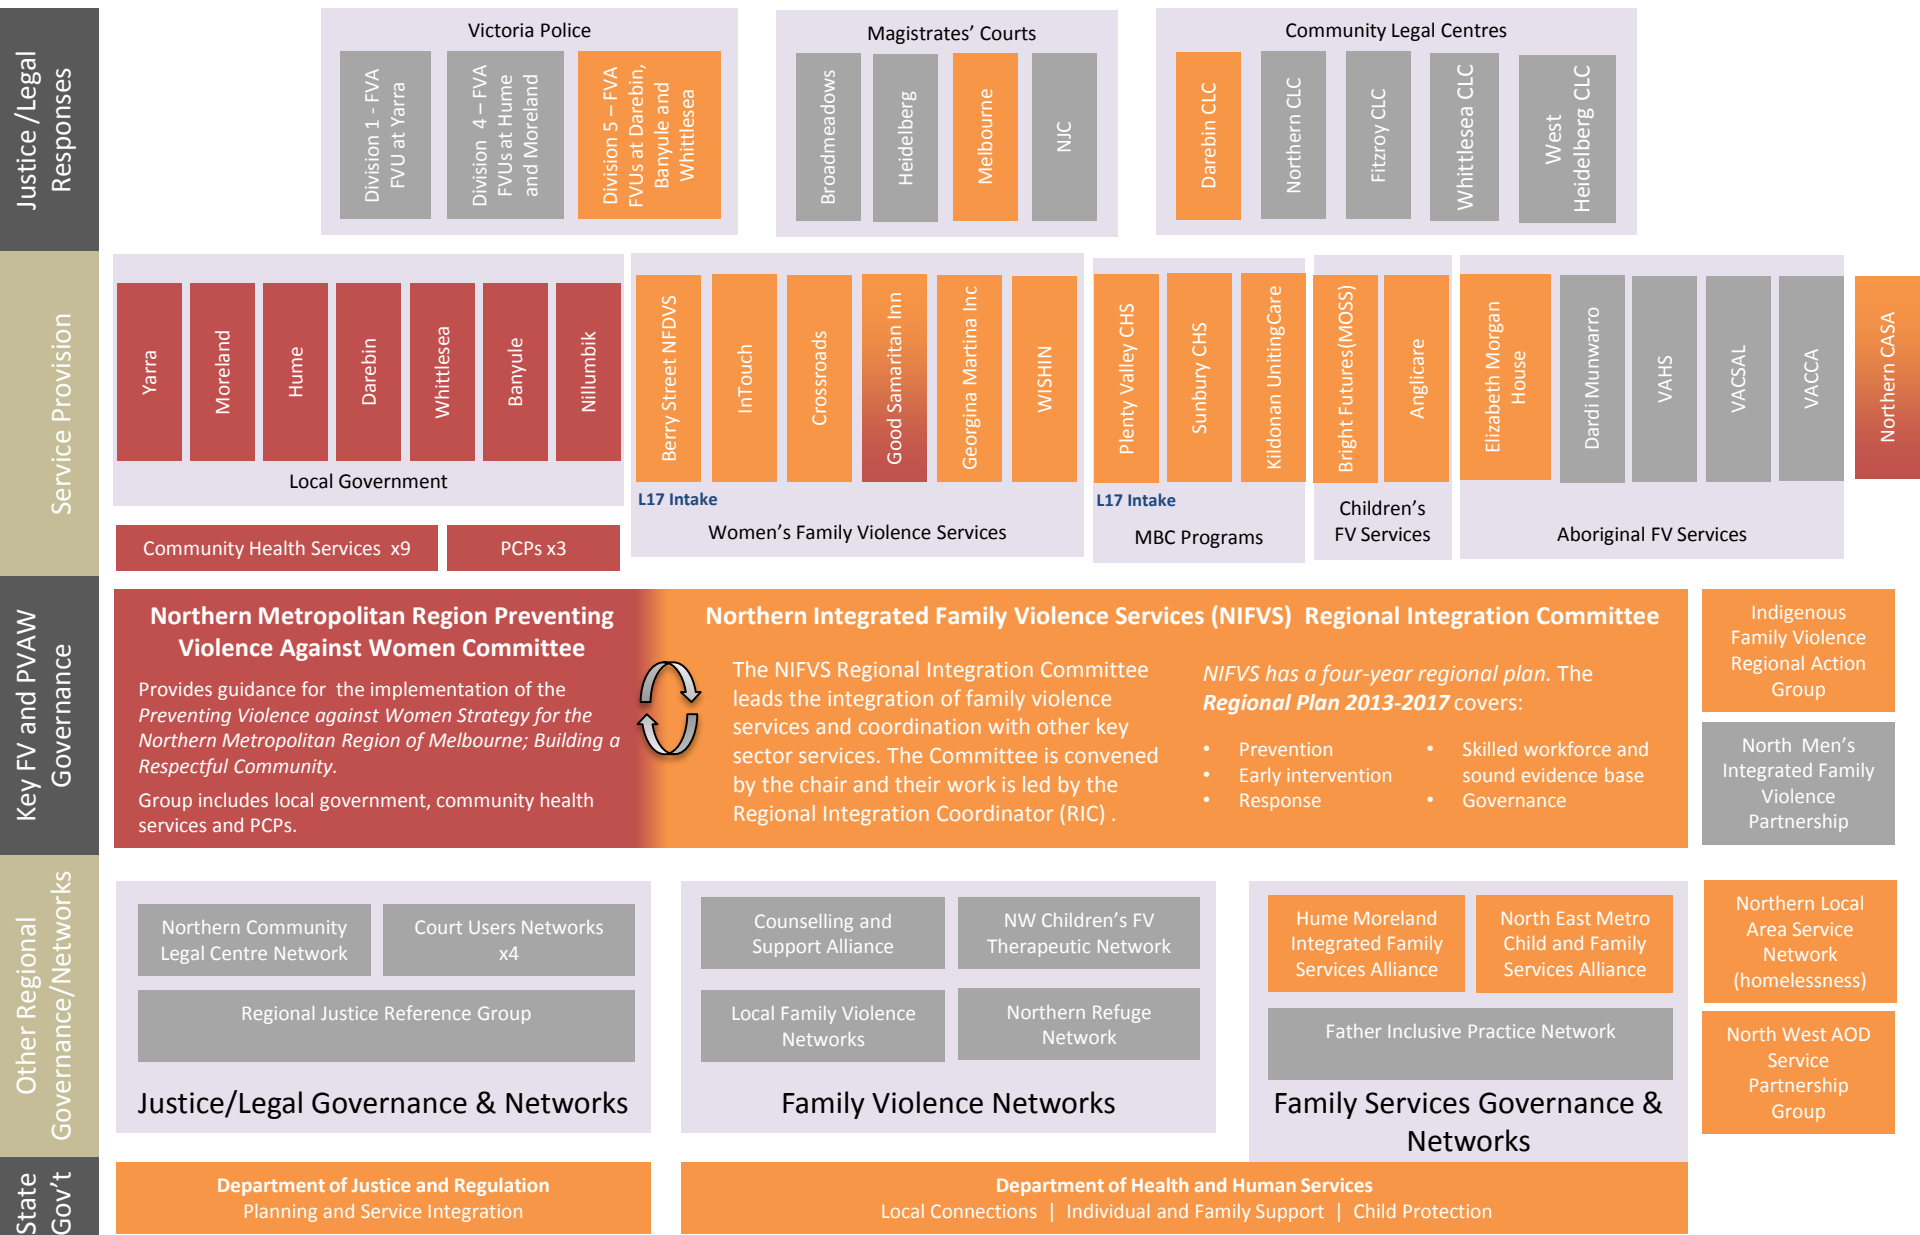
Justice /Legal Responses

Victoria Police

Division 1 - FVA FVU at Yarra

Division 4 – FVA FVUs at Hume and Moreland

Division 5 – FVA FVUs at Darebin, Banyule and Whittlesea

Magistrates' Courts

Broadmeadows

Heidelberg

Melbourne

NJC

Community Legal Centres

Darebin CLC

Northern CLC

Fitzroy CLC

Whittlesea CLC

West Heidelberg CLC

Service Provision

Yarra

Moreland

Hume

Darebin

Whittlesea

Banyule

Nillumbik

Local Government

Community Health Services x9

PCPs x3

Berry Street NFDVS

InTouch

Crossroads

Good Samaritan Inn

Georgina Martina Inc

WISHIN

L17 Intake

Women's Family Violence Services

Plenty Valley CHS

Sunbury CHS

Kildonan UnitingCare

L17 Intake

MBC Programs

Bright Futures(MOSS)

Anglicare

Children's FV Services

Elizabeth Morgan House

Dardi Munwarro

VAHS

VACSAL

VACCA

Aboriginal FV Services

Northern CASA

Key FV and PVAW Governance

Northern Metropolitan Region Preventing Violence Against Women Committee

Provides guidance for the implementation of the *Preventing Violence against Women Strategy for the Northern Metropolitan Region of Melbourne; Building a Respectful Community.*

Group includes local government, community health services and PCPs.

Northern Integrated Family Violence Services (NIFVS) Regional Integration Committee

The NIFVS Regional Integration Committee leads the integration of family violence services and coordination with other key sector services. The Committee is convened by the chair and their work is led by the Regional Integration Coordinator (RIC) .

*NIFVS has a four-year regional plan.* The ***Regional Plan 2013-2017*** covers:

- Prevention
- Early intervention
- Response
- Skilled workforce and sound evidence base
- Governance

Indigenous Family Violence Regional Action Group

North Men's Integrated Family Violence Partnership

Other Regional Governance/Networks

Northern Community Legal Centre Network

Court Users Networks x4

Regional Justice Reference Group

Justice/Legal Governance & Networks

Counselling and Support Alliance

NW Children's FV Therapeutic Network

Local Family Violence Networks

Northern Refuge Network

Family Violence Networks

Hume Moreland Integrated Family Services Alliance

North East Metro Child and Family Services Alliance

Father Inclusive Practice Network

Family Services Governance & Networks

Northern Local Area Service Network (homelessness)

North West AOD Service Partnership Group

State Gov't

Department of Justice and Regulation
Planning and Service Integration

Department of Health and Human Services
Local Connections | Individual and Family Support | Child Protection